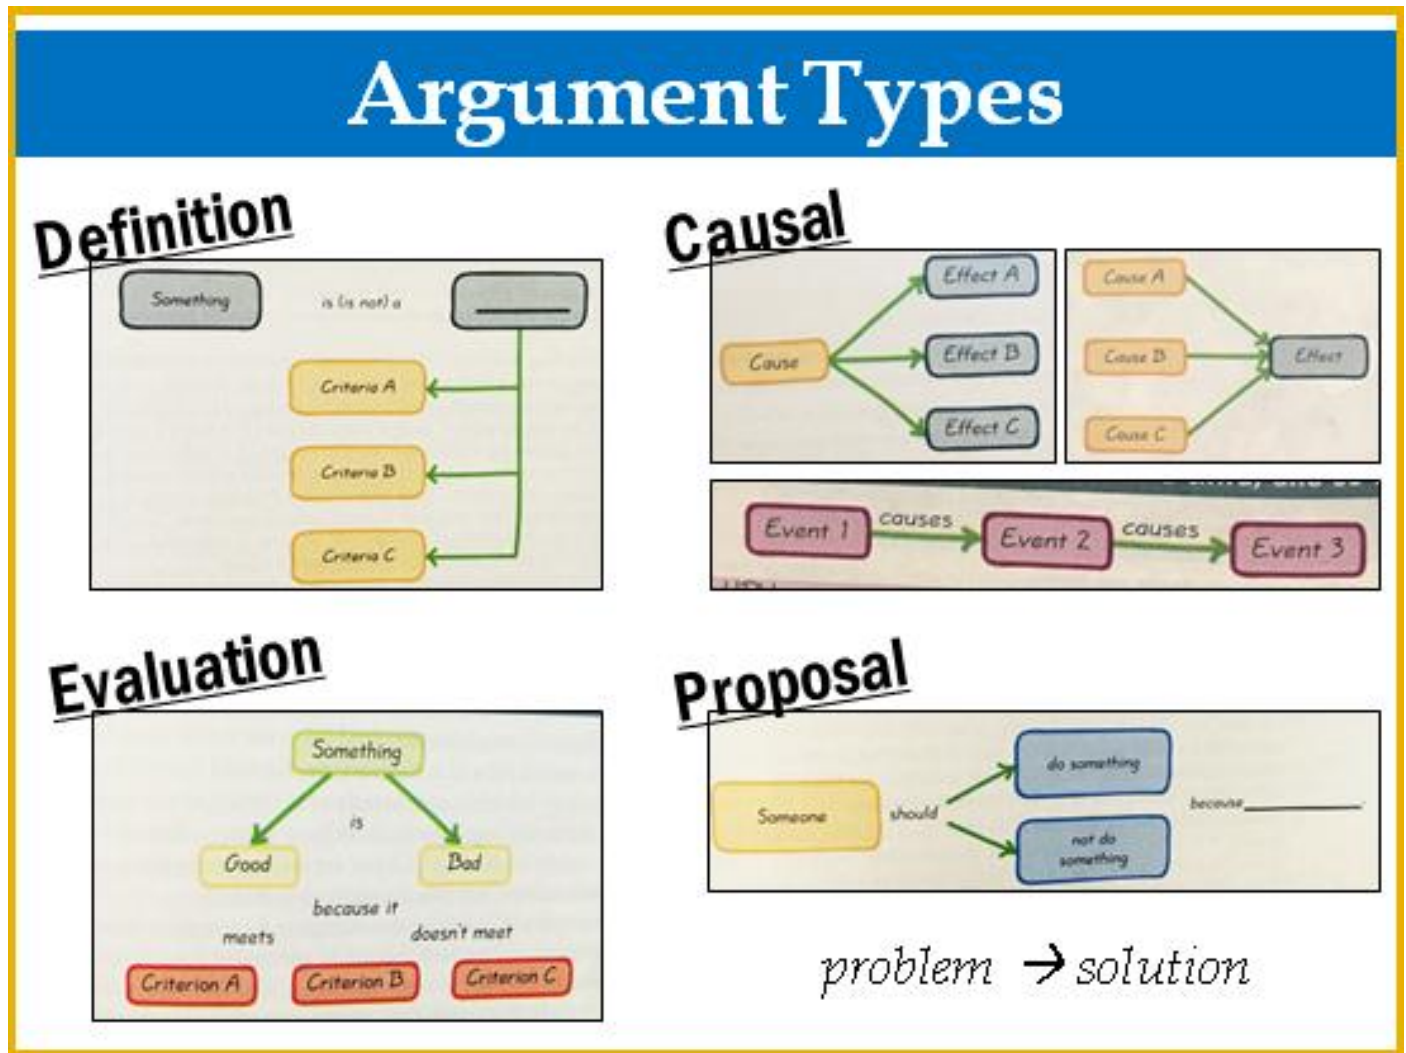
Argument Types

Definition

Something is (is not) a ______

Criteria A

Criteria B

Criteria C

Causal

Cause

Effect A

Effect B

Effect C

Cause A

Cause B

Cause C

Effect

Event 1 causes Event 2 causes Event 3

Evaluation

Something

is

Good

Bad

because it

meets

doesn't meet

Criterion A

Criterion B

Criterion C

Proposal

Someone should

do something

not do something

because ______

problem → solution